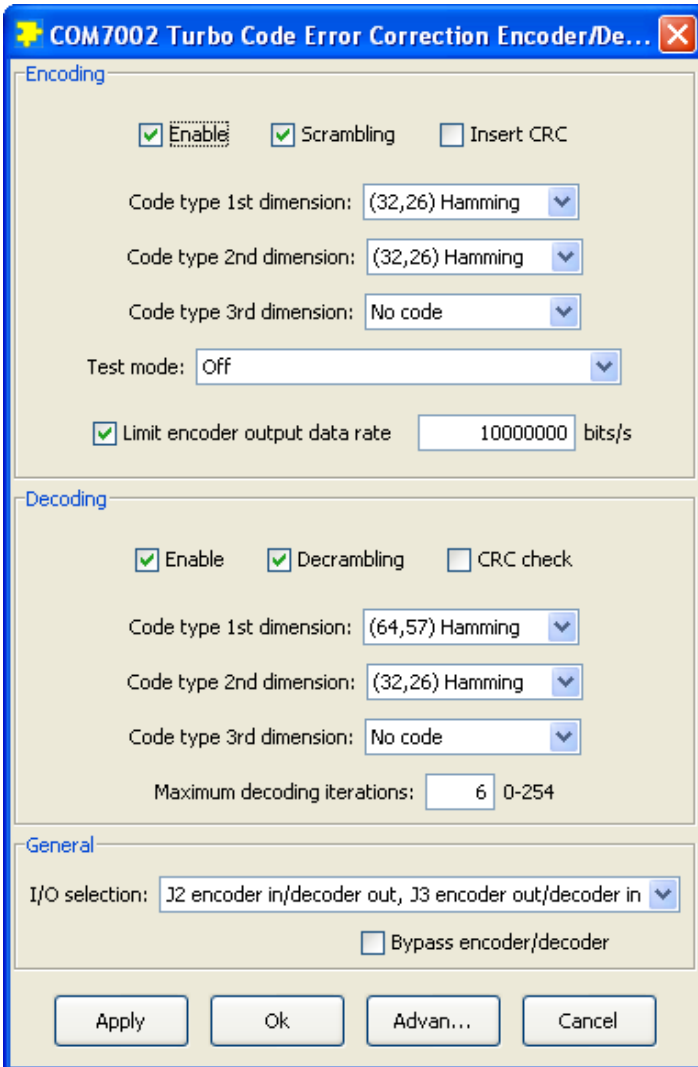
COM7002 Turbo Code Error Correction Encoder/De...

Encoding

Enable Scrambling Insert CRC

Code type 1st dimension: (32,26) Hamming

Code type 2nd dimension: (32,26) Hamming

Code type 3rd dimension: No code

Test mode: Off

Limit encoder output data rate 10000000 bits/s

Decoding

Enable Decrambling CRC check

Code type 1st dimension: (64,57) Hamming

Code type 2nd dimension: (32,26) Hamming

Code type 3rd dimension: No code

Maximum decoding iterations: 6 0-254

General

I/O selection: J2 encoder in/decoder out, J3 encoder out/decoder in

Bypass encoder/decoder

Apply Ok Advan... Cancel